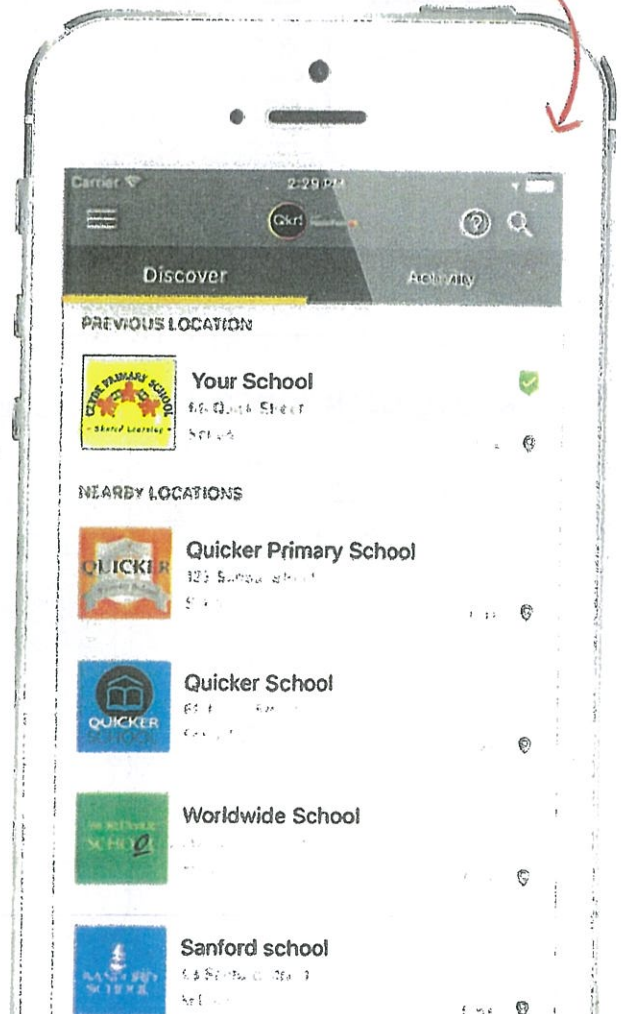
Carrier
2:29 PM
Qkr!
Discover
Activity
PREVIOUS LOCATION
CLYDE PRIMARY SCHOOL
Shared Learning
Your School
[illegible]
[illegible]
NEARBY LOCATIONS
QUICKER
Quicker Primary School
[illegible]
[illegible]
QUICKER SCHOOL
Quicker School
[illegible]
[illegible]
WORLDWIDE SCHOOL
Worldwide School
SANFORD SCHOOL
Sanford school
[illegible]
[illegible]